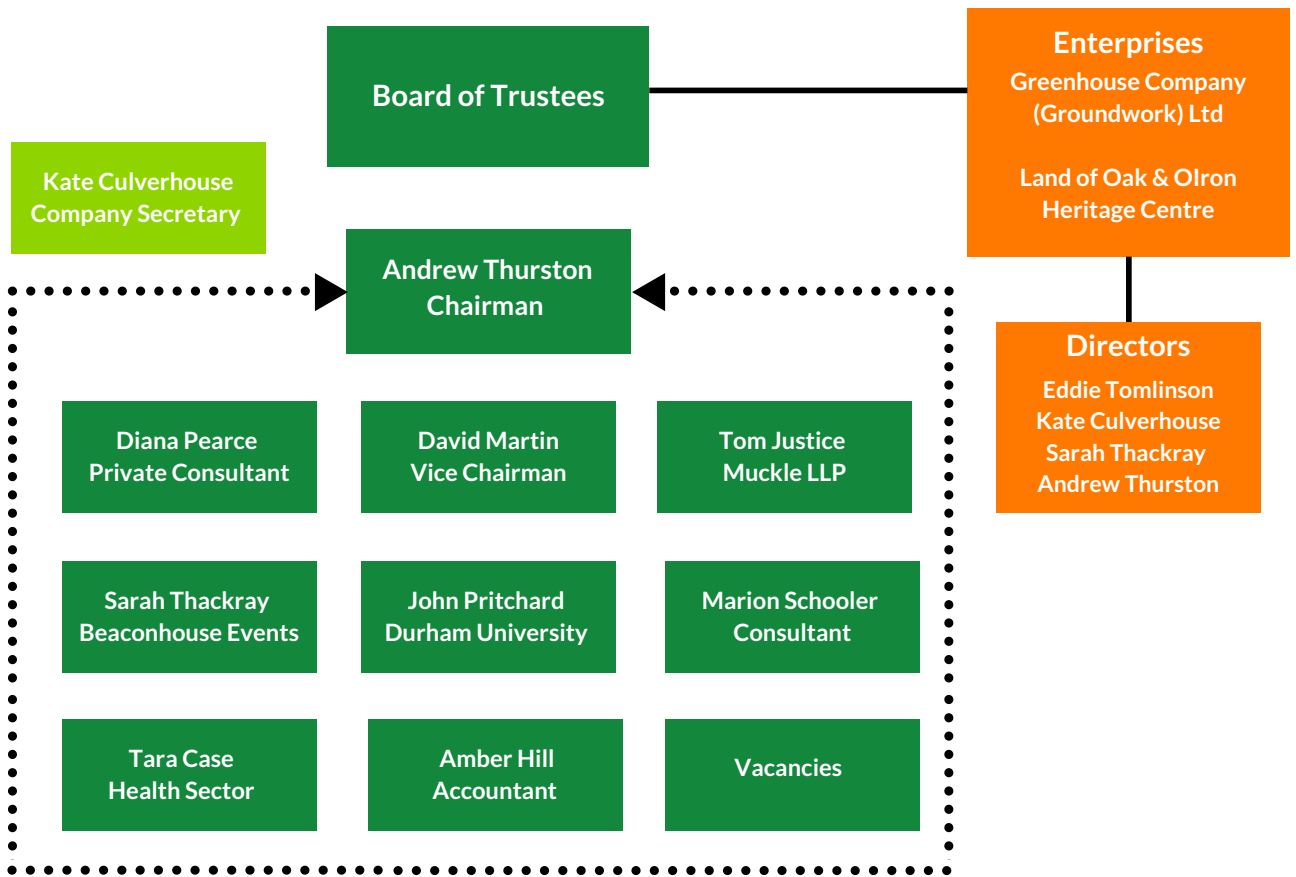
Board of Trustees

Enterprises
Greenhouse Company (Groundwork) Ltd

Land of Oak & OIron Heritage Centre

Kate Culverhouse
Company Secretary

Andrew Thurston
Chairman

Directors
Eddie Tomlinson
Kate Culverhouse
Sarah Thackray
Andrew Thurston

Diana Pearce
Private Consultant

David Martin
Vice Chairman

Tom Justice
Muckle LLP

Sarah Thackray
Beaconhouse Events

John Pritchard
Durham University

Marion Schooler
Consultant

Tara Case
Health Sector

Amber Hill
Accountant

Vacancies